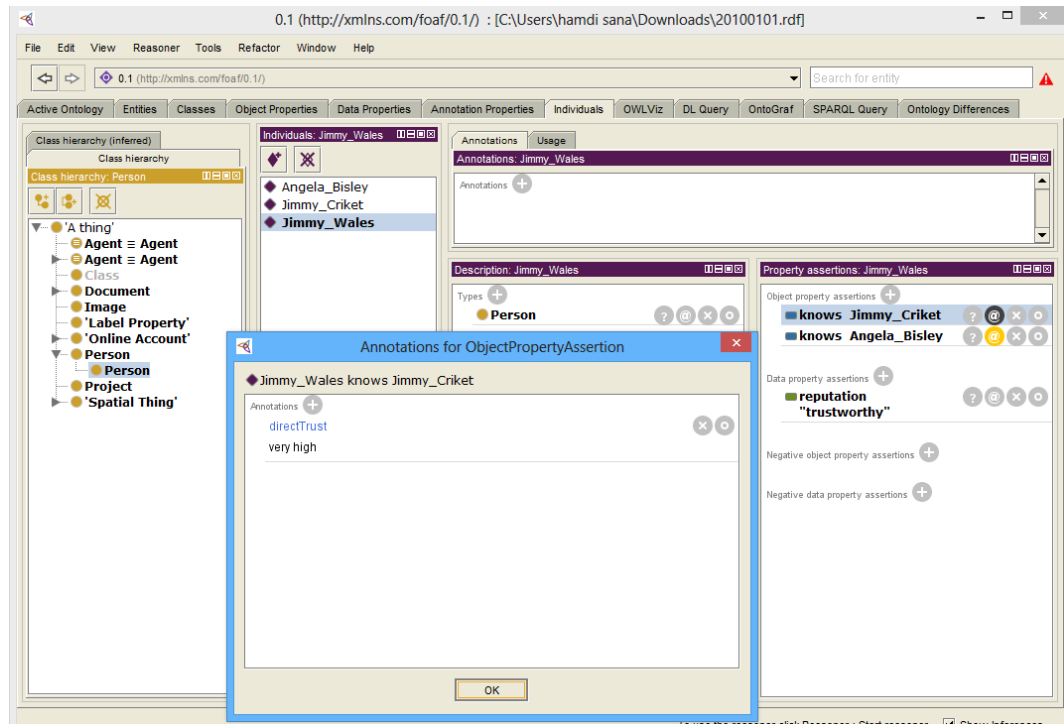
0.1 (http://xmlns.com/foaf/0.1/) : [C:\Users\hamdi sana\Downloads\20100101.rdf]

File Edit View Reasoner Tools Refactor Window Help

0.1 (http://xmlns.com/foaf/0.1/)

Search for entity

Active Ontology | Entities | Classes | Object Properties | Data Properties | Annotation Properties | Individuals | OWLViz | DL Query | OntoGraf | SPARQL Query | Ontology Differences

Class hierarchy (inferred)
Class hierarchy
Class hierarchy: Person

'A thing'
Agent ≡ Agent
Agent ≡ Agent
Class
Document
Image
'Label Property'
'Online Account'
Person
Person
Project
'Spatial Thing'

Individuals: Jimmy_Wales
Angela_Bisley
Jimmy_Criket
Jimmy_Wales

Annotations | Usage
Annotations: Jimmy_Wales
Annotations

Description: Jimmy_Wales
Types
Person

Property assertions: Jimmy_Wales
Object property assertions
knows Jimmy_Criket
knows Angela_Bisley

Data property assertions
reputation "trustworthy"

Negative object property assertions

Negative data property assertions

Annotations for ObjectPropertyAssertion

Jimmy_Wales knows Jimmy_Criket

Annotations
directTrust
very high

OK